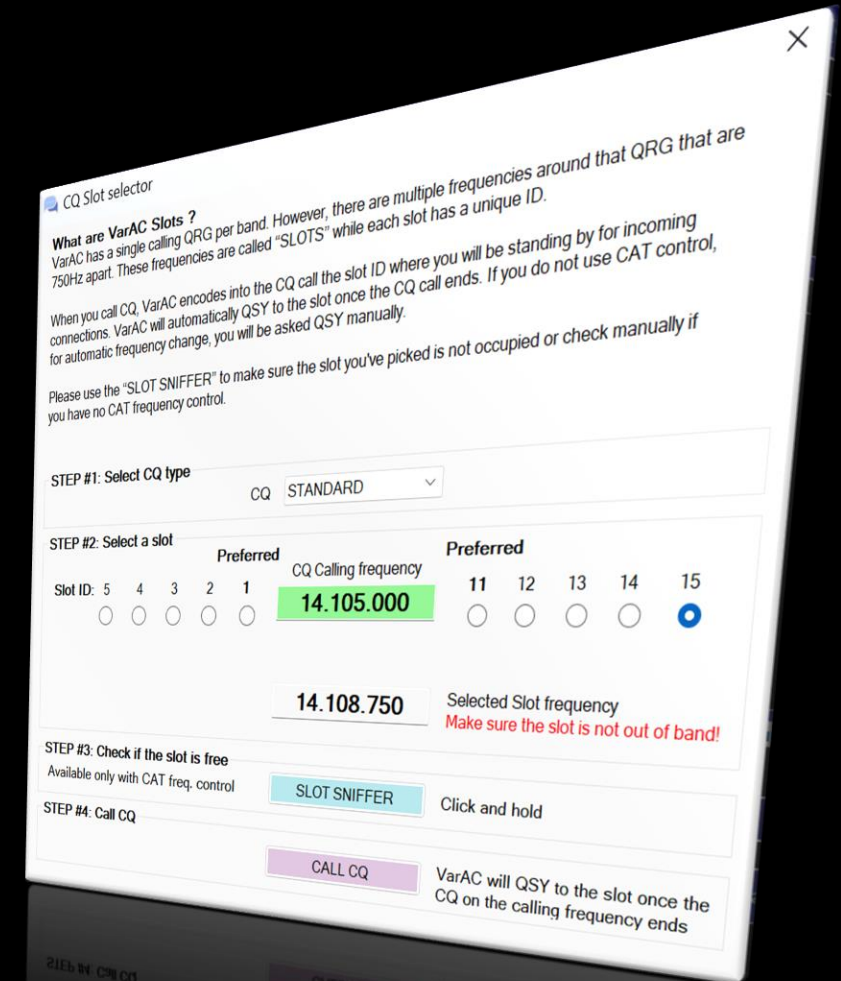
CQ Slot selector

What are VarAC Slots ?
VarAC has a single calling QRG per band. However, there are multiple frequencies around that QRG that are 750Hz apart. These frequencies are called "SLOTS" while each slot has a unique ID.

When you call CQ, VarAC encodes into the CQ call the slot ID where you will be standing by for incoming connections. VarAC will automatically QSY to the slot once the CQ call ends. If you do not use CAT control, for automatic frequency change, you will be asked QSY manually.

Please use the "SLOT SNIFFER" to make sure the slot you've picked is not occupied or check manually if you have no CAT frequency control.

STEP #1: Select CQ type
CQ STANDARD

STEP #2: Select a slot
Preferred
Slot ID: 5 4 3 2 1
CQ Calling frequency
14.105.000
Preferred
11 12 13 14 15

14.108.750
Selected Slot frequency
Make sure the slot is not out of band!

STEP #3: Check if the slot is free
Available only with CAT freq. control
SLOT SNIFFER
Click and hold

STEP #4: Call CQ
CALL CQ
VarAC will QSY to the slot once the CQ on the calling frequency ends